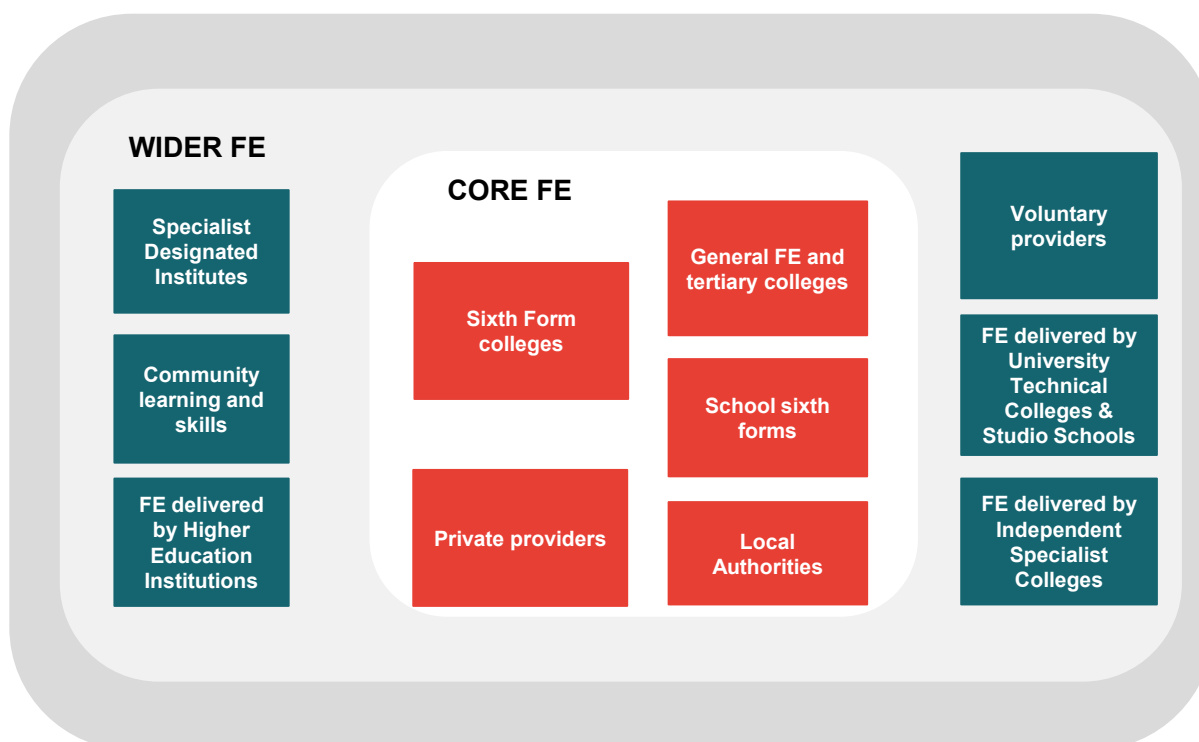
WIDER FE

Specialist Designated Institutes

Community learning and skills

FE delivered by Higher Education Institutions

CORE FE

Sixth Form colleges

Private providers

General FE and tertiary colleges

School sixth forms

Local Authorities

Voluntary providers

FE delivered by University Technical Colleges & Studio Schools

FE delivered by Independent Specialist Colleges